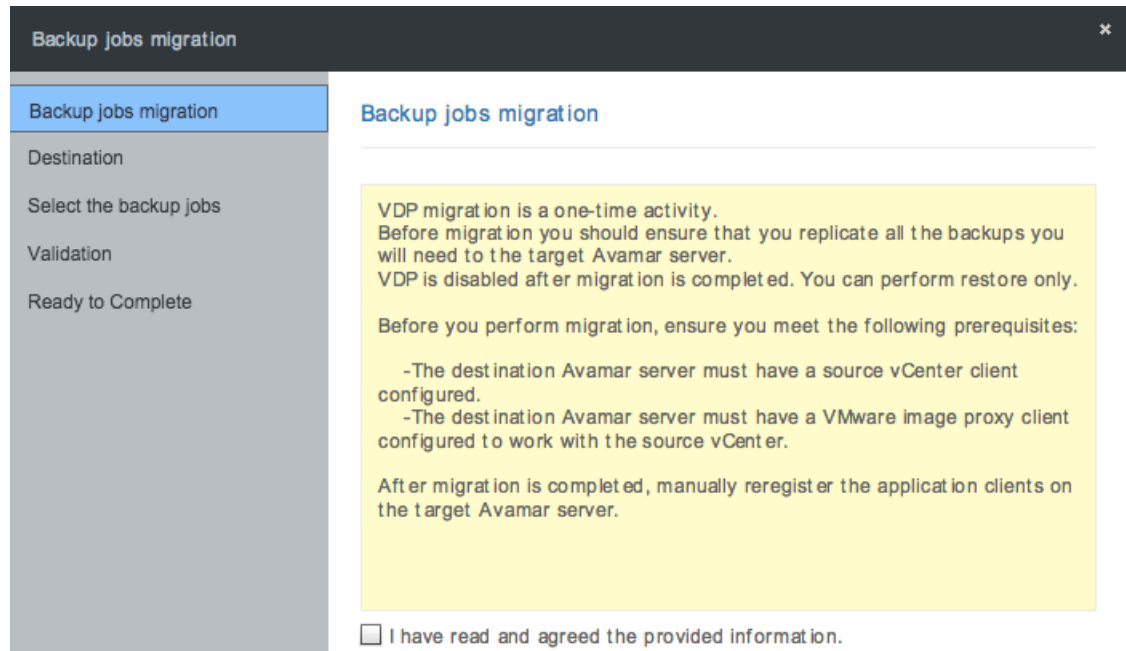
Backup jobs migration

×

Backup jobs migration
Destination
Select the backup jobs
Validation
Ready to Complete

Backup jobs migration

VDP migration is a one-time activity.
Before migration you should ensure that you replicate all the backups you will need to the target Avamar server.
VDP is disabled after migration is completed. You can perform restore only.

Before you perform migration, ensure you meet the following prerequisites:

-The destination Avamar server must have a source vCenter client configured.
-The destination Avamar server must have a VMware image proxy client configured to work with the source vCenter.

After migration is completed, manually reregister the application clients on the target Avamar server.

I have read and agreed the provided information.